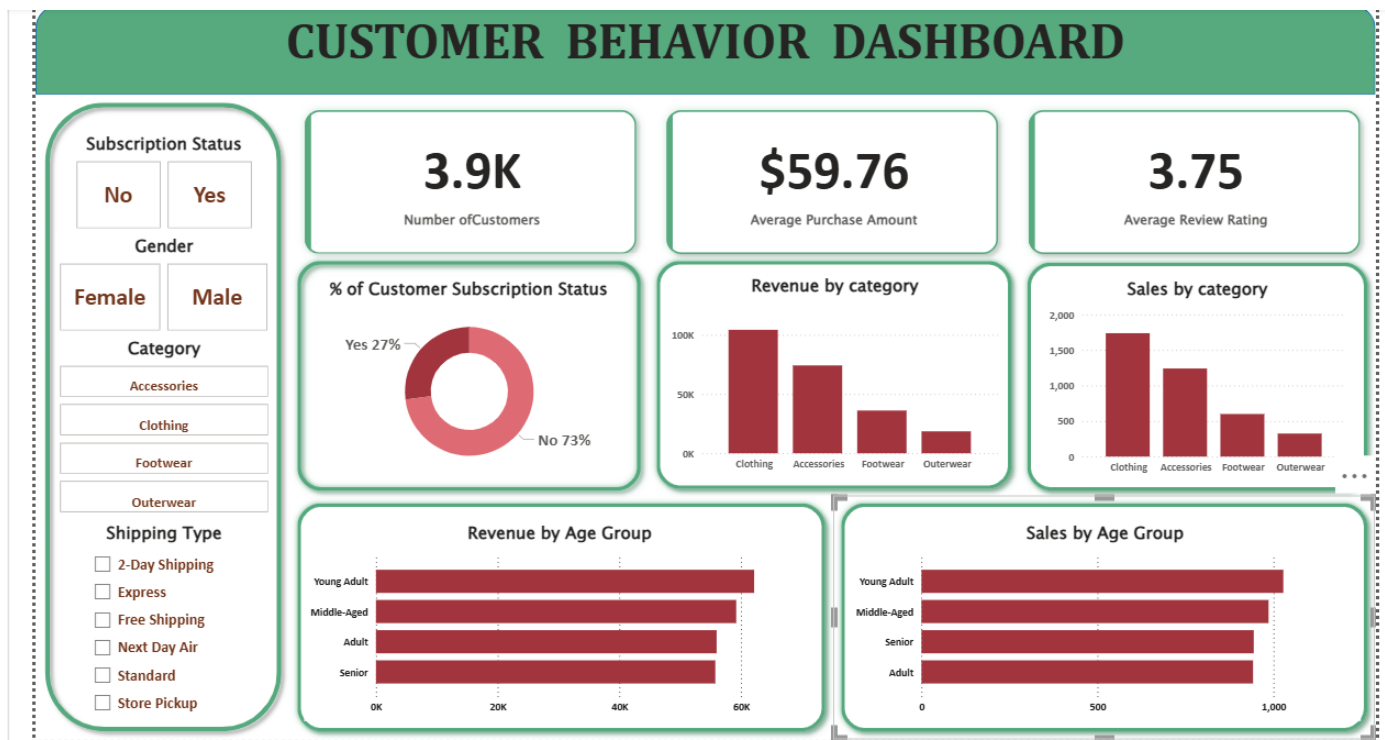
CUSTOMER BEHAVIOR DASHBOARD

Subscription Status
No
Yes
Gender
Female
Male
Category
Accessories
Clothing
Footwear
Outerwear
Shipping Type
2-Day Shipping
Express
Free Shipping
Next Day Air
Standard
Store Pickup

3.9K
Number ofCustomers

$59.76
Average Purchase Amount

3.75
Average Review Rating

% of Customer Subscription Status
Yes 27%
No 73%

Revenue by category
100K
50K
0K
Clothing
Accessories
Footwear
Outerwear

Sales by category
2,000
1,500
1,000
500
0
Clothing
Accessories
Footwear
Outerwear

Revenue by Age Group
Young Adult
Middle-Aged
Adult
Senior
0K
20K
40K
60K

Sales by Age Group
Young Adult
Middle-Aged
Senior
Adult
0
500
1,000